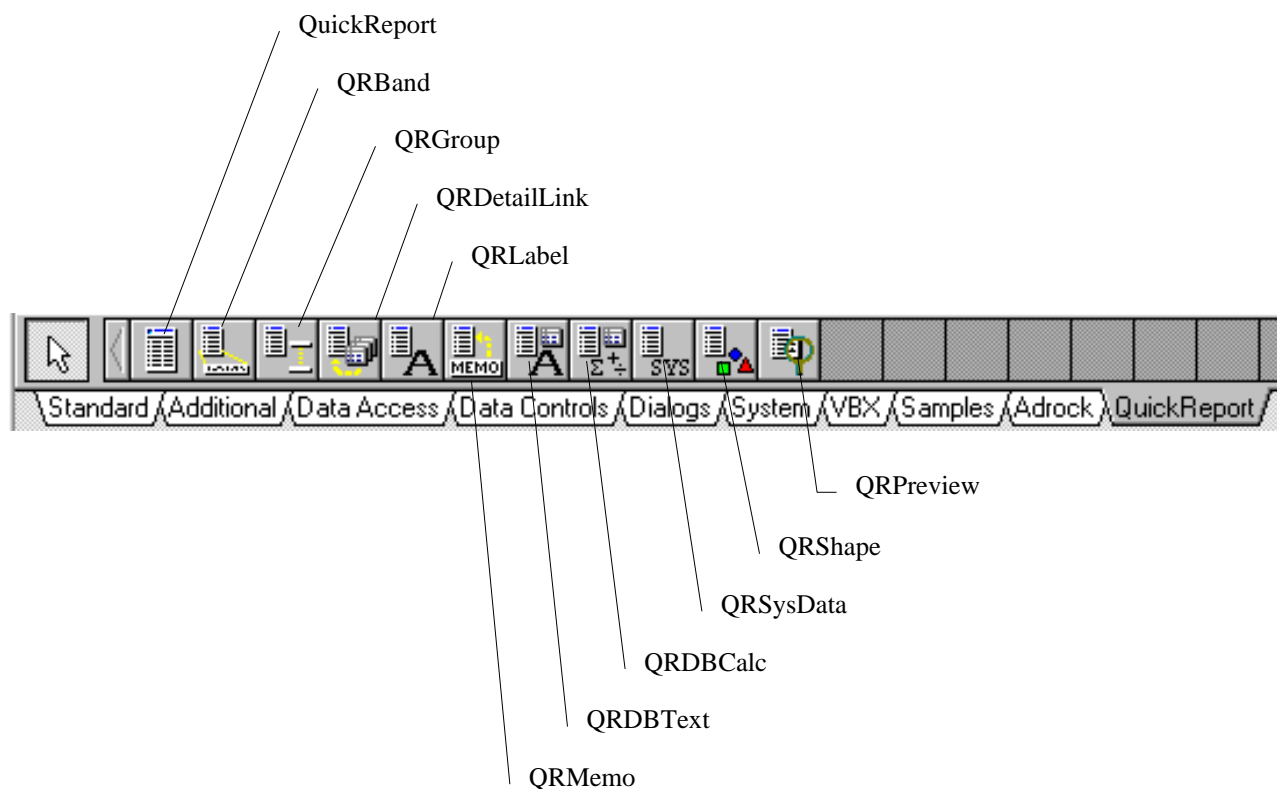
QuickReport

QRBand

QRGroup

QRDetailLink

QRLabel

MEMO

SYS

Standard Additional Data Access Data Controls Dialogs System VBX Samples Adrock QuickReport

QRPreview

QRShape

QRSysData

QRDBCalc

QRDBText

QRMemo